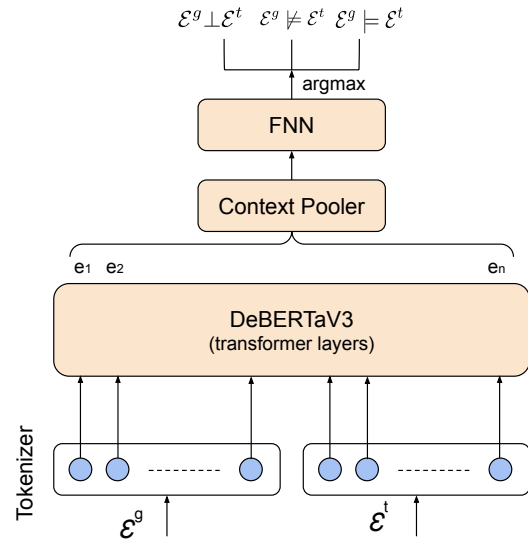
$\mathcal{E}^g \perp \mathcal{E}^t$ $\mathcal{E}^g \not\models \mathcal{E}^t$ $\mathcal{E}^g \models \mathcal{E}^t$

argmax

FNN

Context Pooler

$e_1$ $e_2$ $e_n$

DeBERTaV3
(transformer layers)

Tokenizer

$\mathcal{E}^g$

$\mathcal{E}^t$